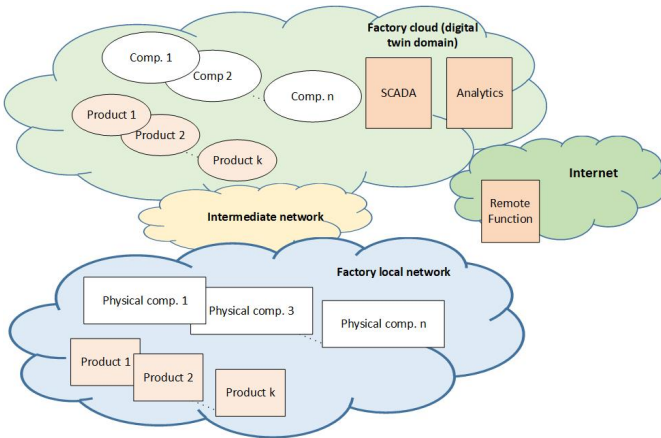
Factory cloud (digital twin domain)

Comp. 1

Comp 2

Comp. n

SCADA

Analytics

Product 1

Product 2

Product k

Internet

Remote Function

Intermediate network

Factory local network

Physical comp. 1

Physical comp. 3

Physical comp. n

Product 1

Product 2

Product k